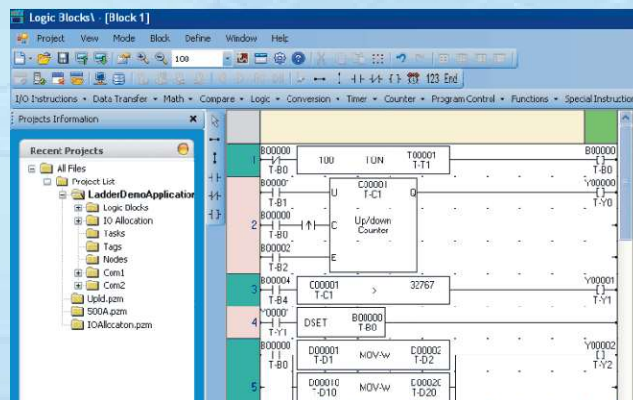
Logic Blocks\ - [Block 1]

Project View Mode Block Define Window Help

100

123 End

I/O Instructions • Data Transfer • Math • Compare • Logic • Conversion • Timer • Counter • Program Control • Functions • Special Instruction

Projects Information

Recent Projects

All Files
Project List
LadderDemoApplication
Logic Blocks
IO Allocation
Tasks
Tags
Nodes
Com1
Com2
Upld.pzm
500A.pzm
IOAllocaton.pzm

1
B00000
T-B0
100
TON
T00001
T-T1
B00000
T-B0

2
B00001
T-B1
B00000
T-B0
B00002
T-B2
C00001
T-C1
U
Q
C
Up/down Counter
E
Y00000
T-Y0

3
B00004
T-B4
C00001
T-C1
>
32767
Y00001
T-Y1

4
Y00001
T-Y1
DSET
B00000
T-B0

5
B00000
T-B0
D00001
T-D1
MOV-W
D00002
T-D2
D00010
T-D10
MOV-W
D00020
T-D20
Y00002
T-Y2